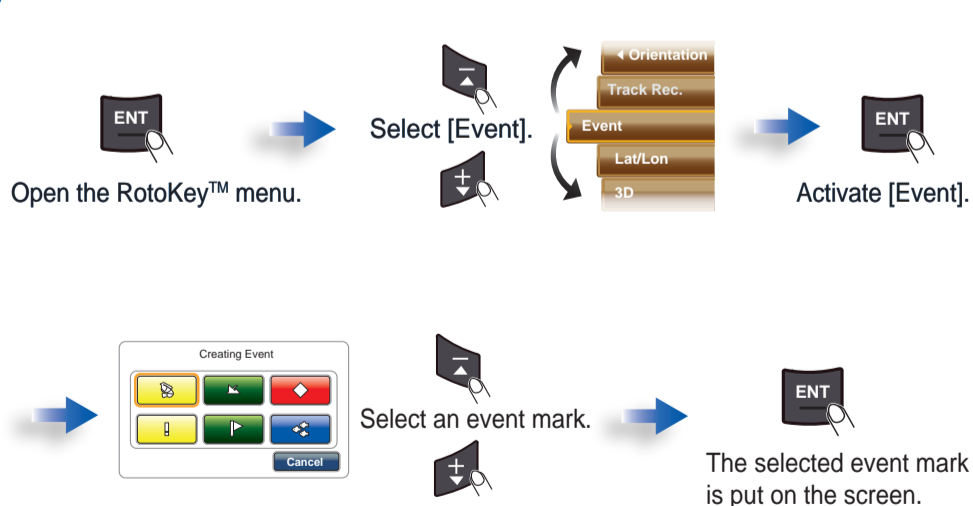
ENT

Open the RotoKey$^{TM}$ menu.

Select [Event].

◂ Orientation
Track Rec.
Event
Lat/Lon
3D

ENT

Activate [Event].

Creating Event

Cancel

Select an event mark.

ENT

The selected event mark is put on the screen.